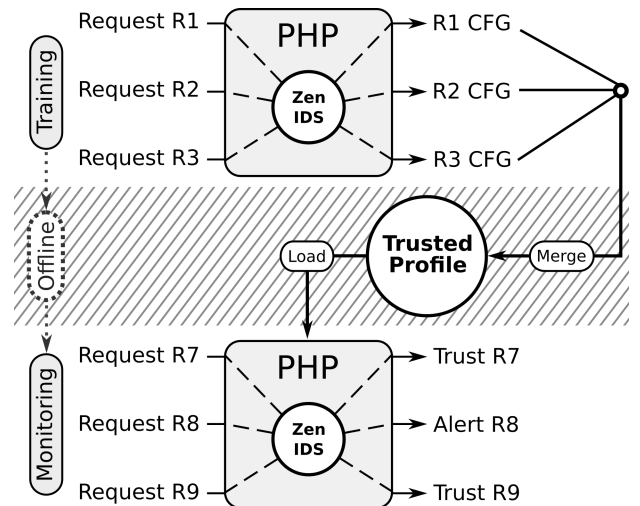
Training

Request R1
Request R2
Request R3

PHP
Zen IDS

R1 CFG
R2 CFG
R3 CFG

Offline

Load
Trusted Profile
Merge

Monitoring

Request R7
Request R8
Request R9

PHP
Zen IDS

Trust R7
Alert R8
Trust R9